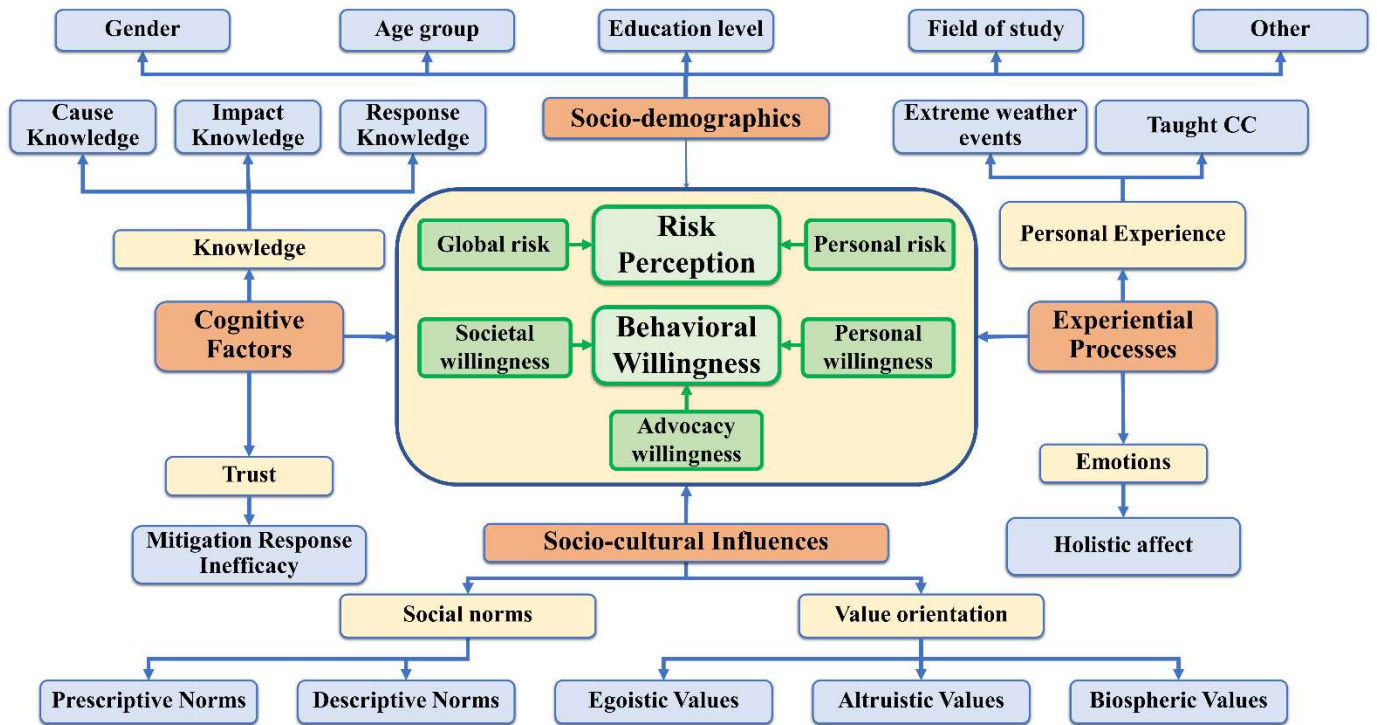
Gender
Age group
Education level
Field of study
Other

Cause Knowledge
Impact Knowledge
Response Knowledge
Socio-demographics
Extreme weather events
Taught CC

Knowledge
Global risk
Risk Perception
Personal risk
Personal Experience

Cognitive Factors
Societal willingness
Behavioral Willingness
Personal willingness
Experiential Processes

Advocacy willingness

Trust
Emotions

Mitigation Response Inefficacy
Socio-cultural Influences
Holistic affect

Social norms
Value orientation

Prescriptive Norms
Descriptive Norms
Egoistic Values
Altruistic Values
Biospheric Values